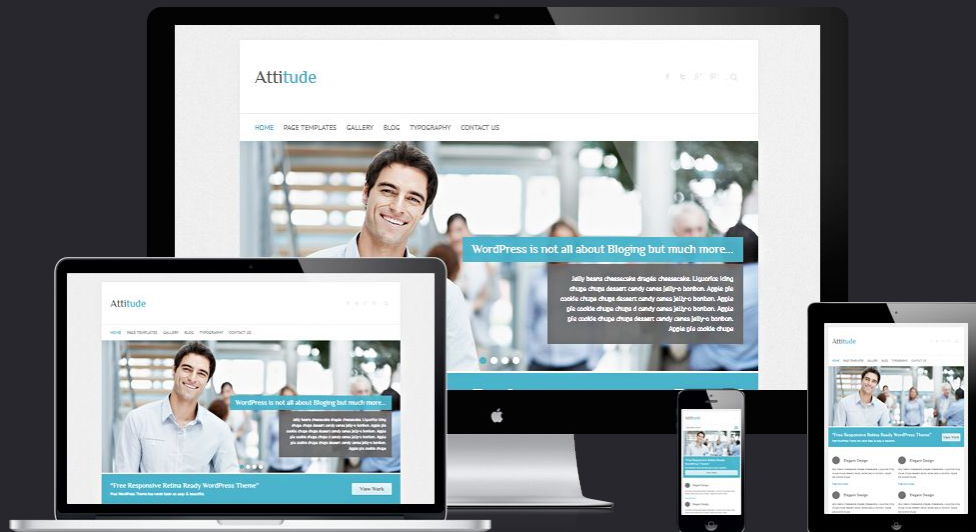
Attitude

HOME PAGE TEMPLATES GALLERY BLOG TYPOGRAPHY CONTACT US

WordPress is not all about Bloging but much more...

Jelly beans cheesecake dragée cheesecake. Liquorice icing chupa chups dessert candy canes jelly-o bonbon. Applie pie cookie chupa chups dessert candy canes jelly-o bonbon. Apple pie cookie chupa chups d candy canes jelly-o bonbon. Apple pie cookie chupa chups dessert candy canes jelly-o bonbon. Apple pie cookie chupa

Attitude

HOME PAGE TEMPLATES GALLERY BLOG TYPOGRAPHY CONTACT US

WordPress is not all about Bloging but much more...

"Free Responsive Retina Ready WordPress Theme"

View Work

Attitude

"Free Responsive Retina Ready WordPress Theme"

Elegant Design

Elegant Design

Elegant Design

Elegant Design